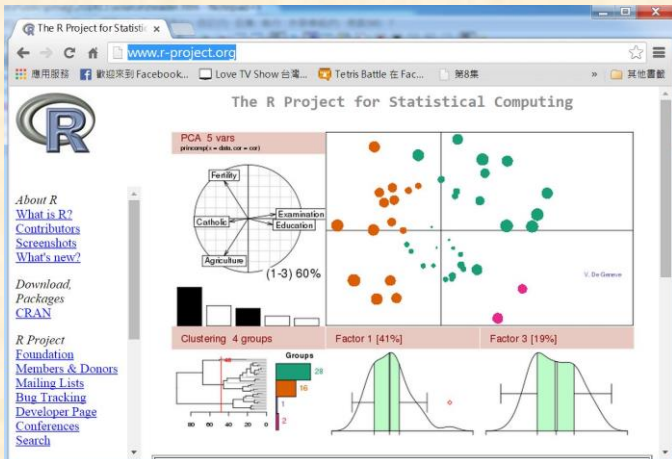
The R Project for Statistic ×

www.r-project.org

應用服務 歡迎來到 Facebook... Love TV Show 台灣... Tetris Battle 在 Fac... 第8集 » 其他書籤

The R Project for Statistical Computing

About R
What is R?
Contributors
Screenshots
What's new?

Download, Packages
CRAN

R Project
Foundation
Members & Donors
Mailing Lists
Bug Tracking
Developer Page
Conferences
Search

PCA 5 vars
princomp(x = data, cor = cor)

Fertility
Catholic
Examination
Education
Agriculture
(1-3) 60%

V. De Geneve

Clustering 4 groups
Factor 1 [41%]
Factor 3 [19%]

Groups
28
16
1
2

80 60 40 20 0